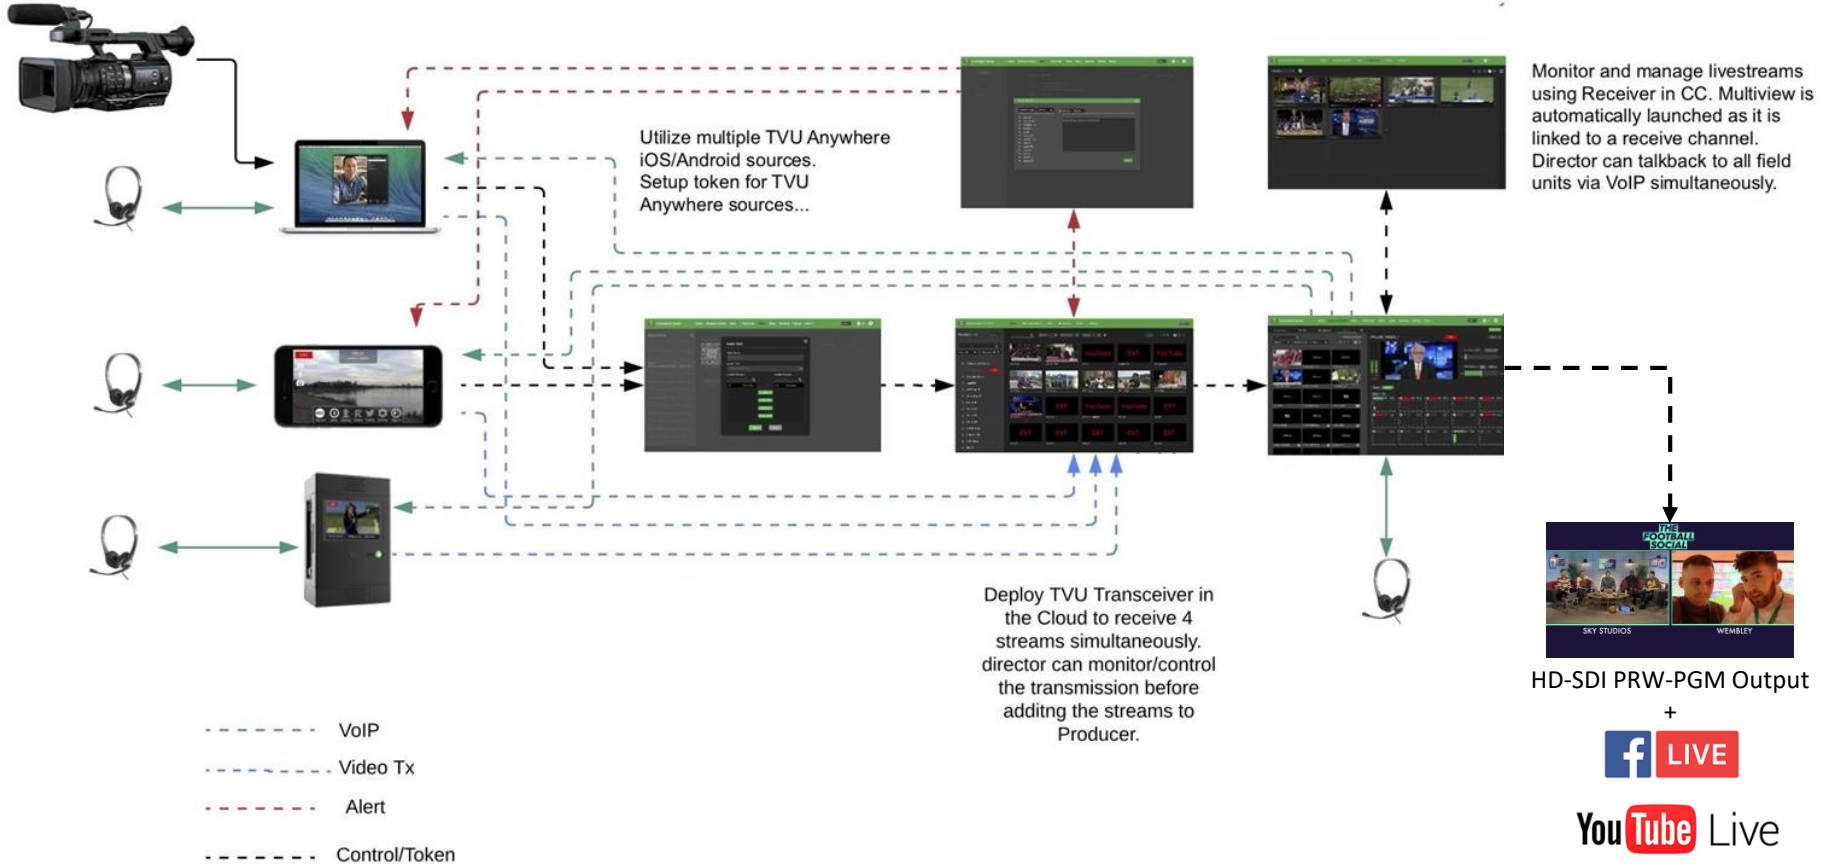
Utilize multiple TVU Anywhere iOS/Android sources. Setup token for TVU Anywhere sources...

Monitor and manage livestreams using Receiver in CC. Multiview is automatically launched as it is linked to a receive channel. Director can talkback to all field units via VoIP simultaneously.

Deploy TVU Transceiver in the Cloud to receive 4 streams simultaneously. director can monitor/control the transmission before additng the streams to Producer.

THE FOOTBALL SOCIAL
SKY STUDIOS
WEMBLEY

HD-SDI PRW-PGM Output
+
f LIVE
YouTube Live

VoIP
Video Tx
Alert
Control/Token